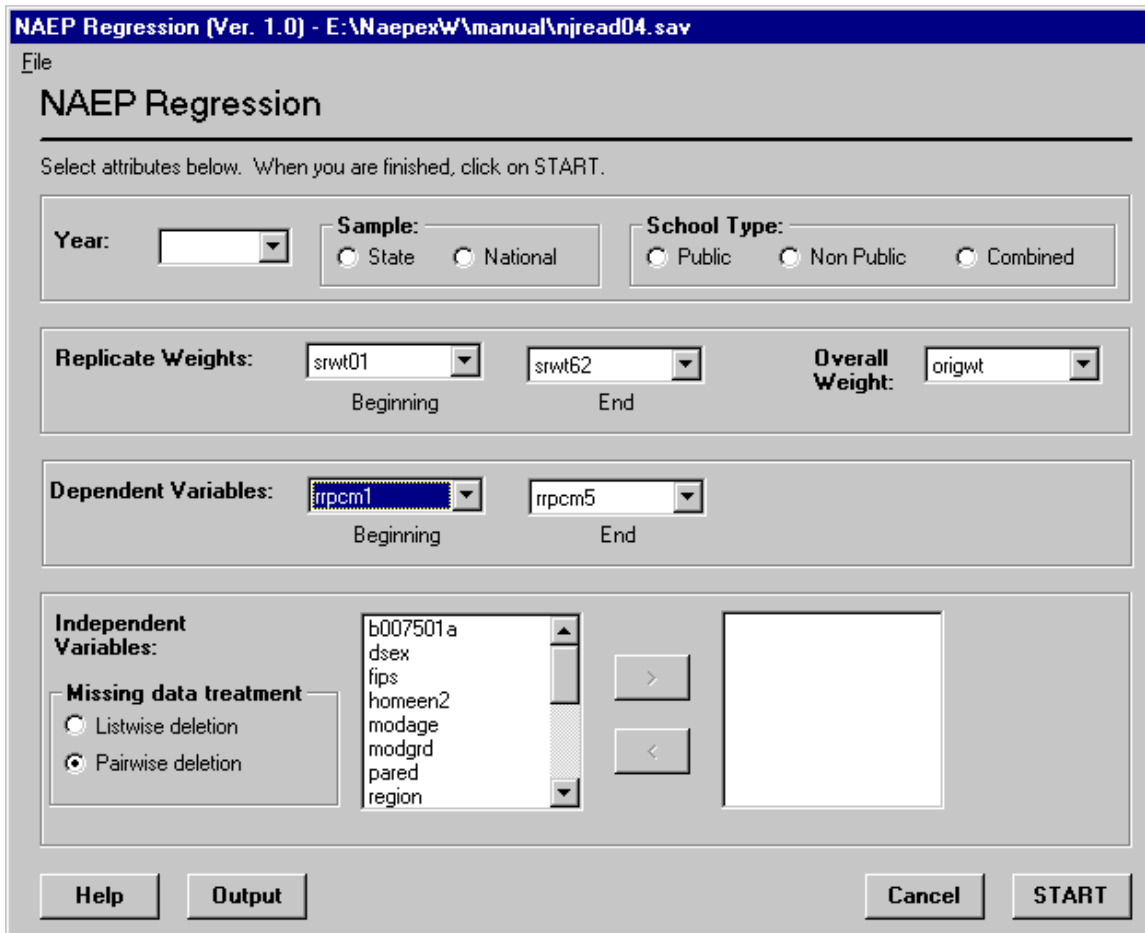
NAEP Regression (Ver. 1.0) - E:\NaepexW\manual\njread04.sav

File

NAEP Regression

Select attributes below. When you are finished, click on START.

Year:

Sample:
State
National

School Type:
Public
Non Public
Combined

Replicate Weights:
srwt01
Beginning
srwt62
End

Overall Weight:
origwt

Dependent Variables:
rrpcm1
Beginning
rrpcm5
End

Independent Variables:

Missing data treatment
Listwise deletion
Pairwise deletion

b007501a
dsex
fips
homeen2
modage
modgrd
pared
region

>
<

Help
Output
Cancel
START